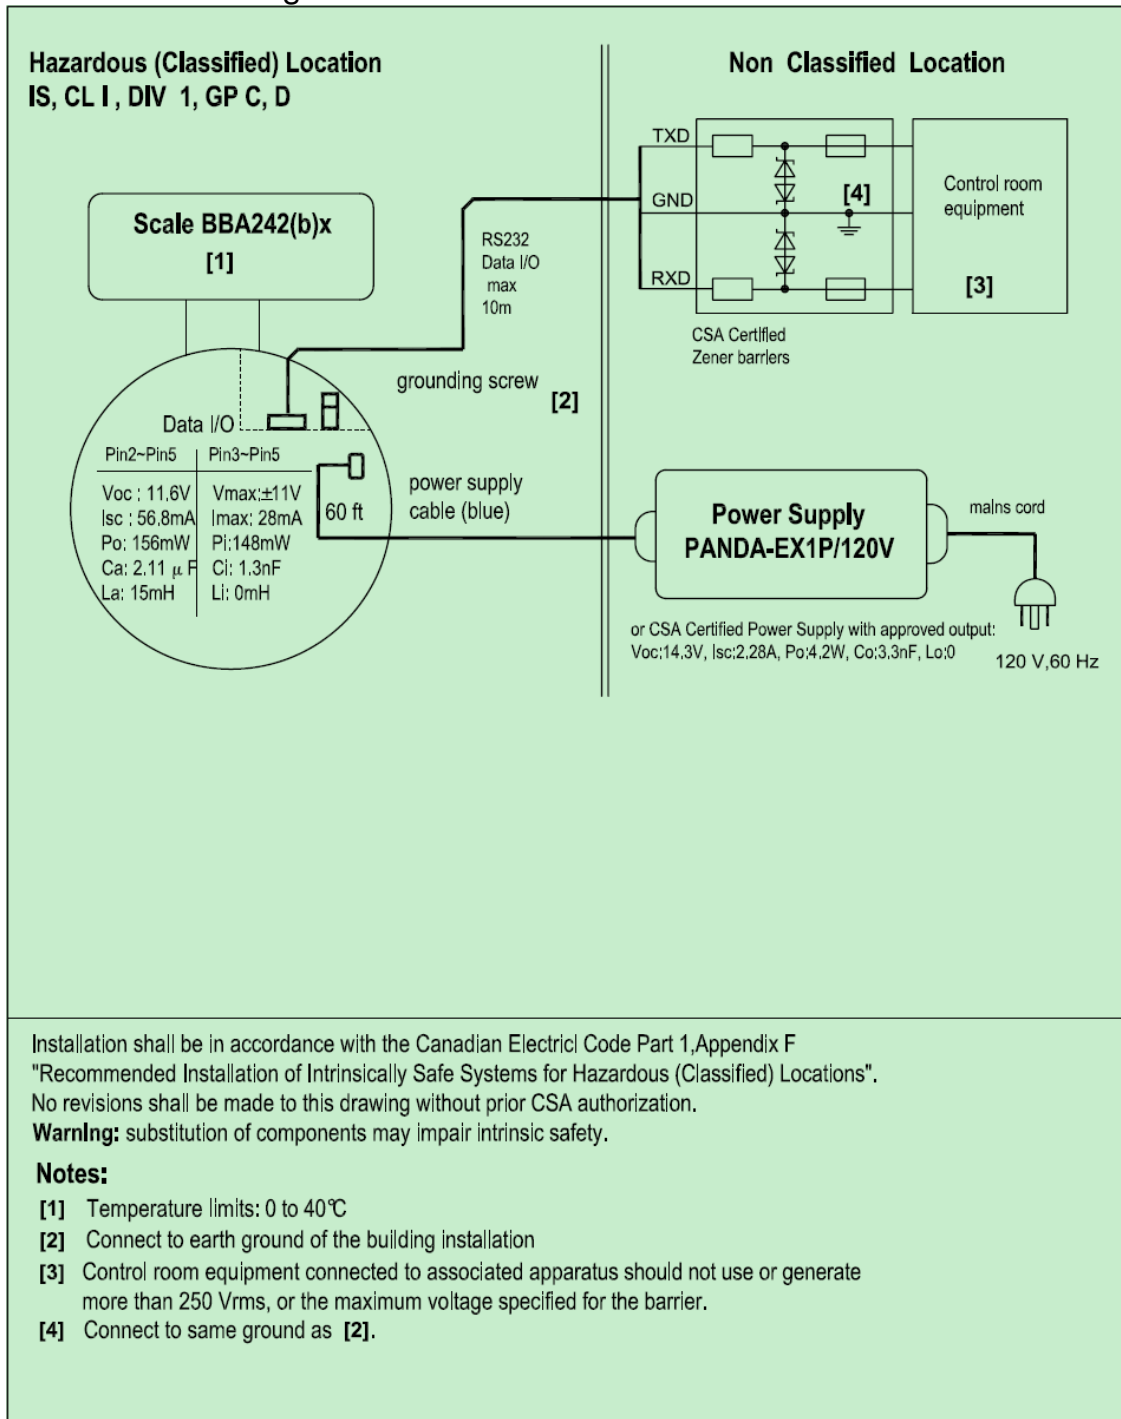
Hazardous (Classified) Location
IS, CL I, DIV 1, GP C, D

Non Classified Location

Scale BBA242(b)x
[1]

RS232
Data I/O
max
10m

TXD
GND
RXD
[4]

Control room equipment
[3]

CSA Certified
Zener barriers

grounding screw
[2]

Data I/O

| Pin2~Pin5 | Pin3~Pin5 |
|---|---|
| Voc : 11.6V | Vmax:±11V |
| Isc : 56.8mA | Imax: 28mA |
| Po: 156mW | Pi:148mW |
| Ca: 2.11 $\mu$F | Ci: 1.3nF |
| La: 15mH | Li: 0mH |

60 ft

power supply cable (blue)

Power Supply
PANDA-EX1P/120V

mains cord

or CSA Certified Power Supply with approved output:
Voc:14.3V, Isc:2.28A, Po:4.2W, Co:3.3nF, Lo:0

120 V,60 Hz

Installation shall be in accordance with the Canadian Electricl Code Part 1,Appendix F "Recommended Installation of Intrinsically Safe Systems for Hazardous (Classified) Locations".
No revisions shall be made to this drawing without prior CSA authorization.
Warning: substitution of components may impair intrinsic safety.

Notes:
[1] Temperature limits: 0 to 40℃
[2] Connect to earth ground of the building installation
[3] Control room equipment connected to associated apparatus should not use or generate more than 250 Vrms, or the maximum voltage specified for the barrier.
[4] Connect to same ground as [2].